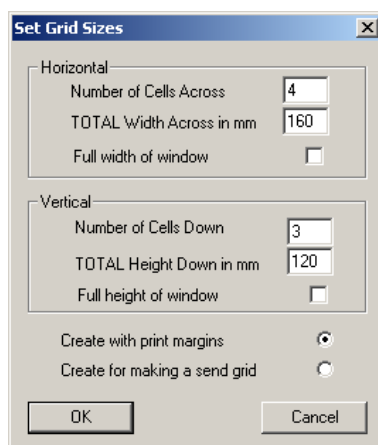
Set Grid Sizes

Horizontal
Number of Cells Across 4
TOTAL Width Across in mm 160
Full width of window

Vertical
Number of Cells Down 3
TOTAL Height Down in mm 120
Full height of window

Create with print margins
Create for making a send grid

OK
Cancel